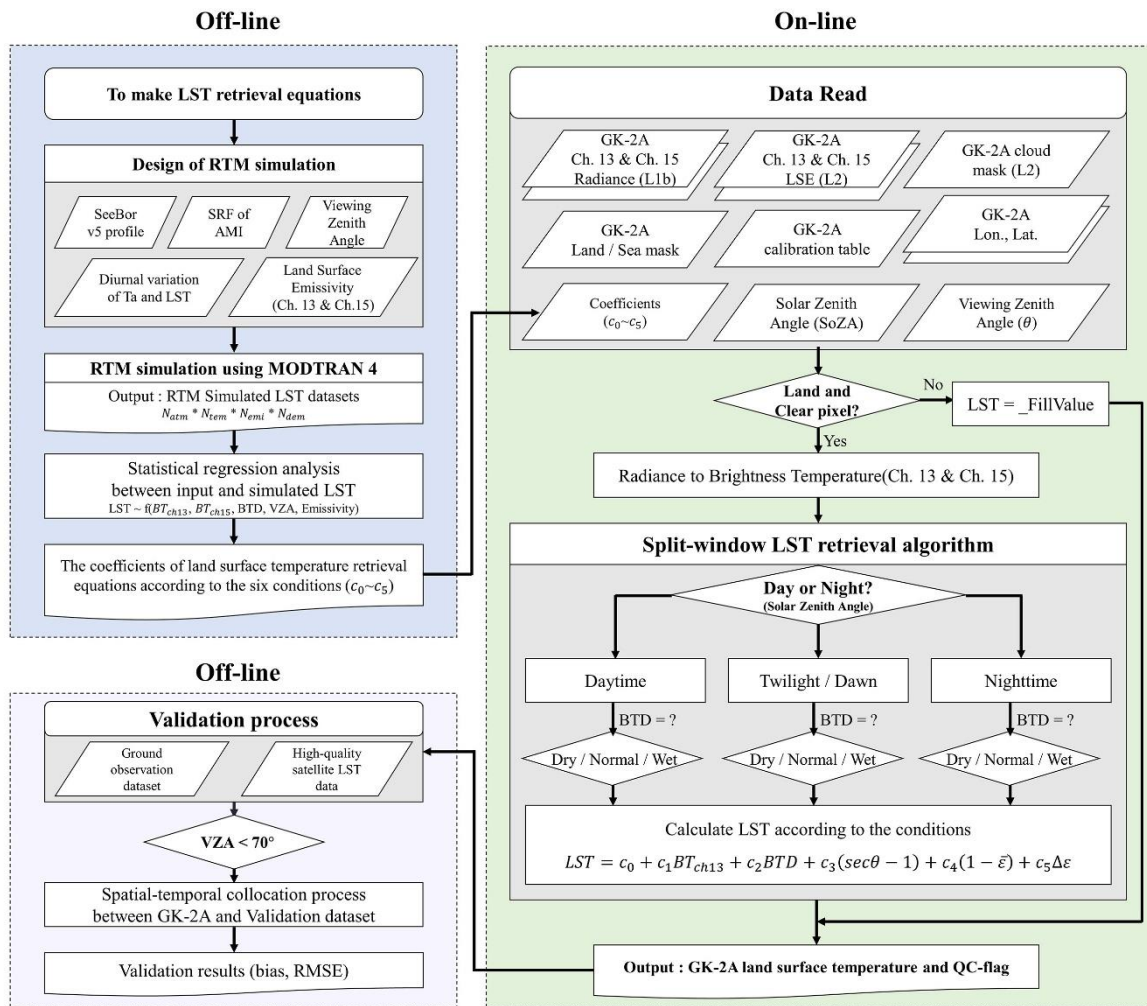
Off-line

To make LST retrieval equations

Design of RTM simulation

SeeBor v5 profile

SRF of AMI

Viewing Zenith Angle

Diurnal variation of Ta and LST

Land Surface Emissivity (Ch. 13 & Ch.15)

RTM simulation using MODTRAN 4

Output : RTM Simulated LST datasets $N_{atm} * N_{tem} * N_{emi} * N_{dem}$

Statistical regression analysis between input and simulated LST
LST ~ f($BT_{ch13}$, $BT_{ch15}$, BTD, VZA, Emissivity)

The coefficients of land surface temperature retrieval equations according to the six conditions ($c_0$~$c_5$)

Off-line

Validation process

Ground observation dataset

High-quality satellite LST data

VZA < 70°

Spatial-temporal collocation process between GK-2A and Validation dataset

Validation results (bias, RMSE)

On-line

Data Read

GK-2A Ch. 13 & Ch. 15 Radiance (L1b)

GK-2A Ch. 13 & Ch. 15 LSE (L2)

GK-2A cloud mask (L2)

GK-2A Land / Sea mask

GK-2A calibration table

GK-2A Lon., Lat.

Coefficients ($c_0$~$c_5$)

Solar Zenith Angle (SoZA)

Viewing Zenith Angle ($\theta$)

Land and Clear pixel?

No

LST = _FillValue

Yes

Radiance to Brightness Temperature(Ch. 13 & Ch. 15)

Split-window LST retrieval algorithm

Day or Night?
(Solar Zenith Angle)

Daytime

Twilight / Dawn

Nighttime

BTD = ?

BTD = ?

BTD = ?

Dry / Normal / Wet

Dry / Normal / Wet

Dry / Normal / Wet

Calculate LST according to the conditions
$LST = c_0 + c_1BT_{ch13} + c_2BTD + c_3(sec\theta - 1) + c_4(1-\bar{\varepsilon}) + c_5\Delta\varepsilon$

Output : GK-2A land surface temperature and QC-flag